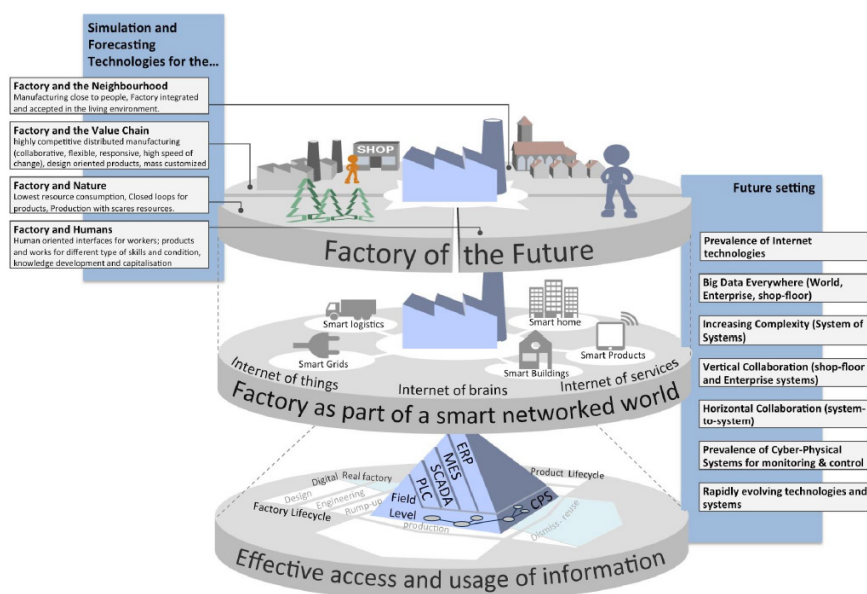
Simulation and Forecasting Technologies for the...

Factory and the Neighbourhood
Manufacturing close to people, Factory integrated and accepted in the living environment.

Factory and the Value Chain
highly competitive distributed manufacturing (collaborative, flexible, responsive, high speed of change), design oriented products, mass customized

Factory and Nature
Lowest resource consumption, Closed loops for products, Production with scares resources.

Factory and Humans
Human oriented interfaces for workers; products and works for different type of skills and condition, knowledge development and capitalisation

SHOP

Factory of the Future

Future setting

Prevalence of Internet technologies

Big Data Everywhere (World, Enterprise, shop-floor)

Increasing Complexity (System of Systems)

Vertical Collaboration (shop-floor and Enterprise systems)

Horizontal Collaboration (system-to-system)

Prevalence of Cyber-Physical Systems for monitoring & control

Rapidly evolving technologies and systems

Smart logistics
Smart home
Smart Grids
Smart Products
Smart Buildings
Internet of things
Internet of brains
Internet of services

Factory as part of a smart networked world

ERP
MES
SCADA
PLC
Field Level
CPS
Digital
Real factory
Design
Engineering
Ramp-up
production
Factory Lifecycle
Product Lifecycle
Dismiss, reuse

Effective access and usage of information